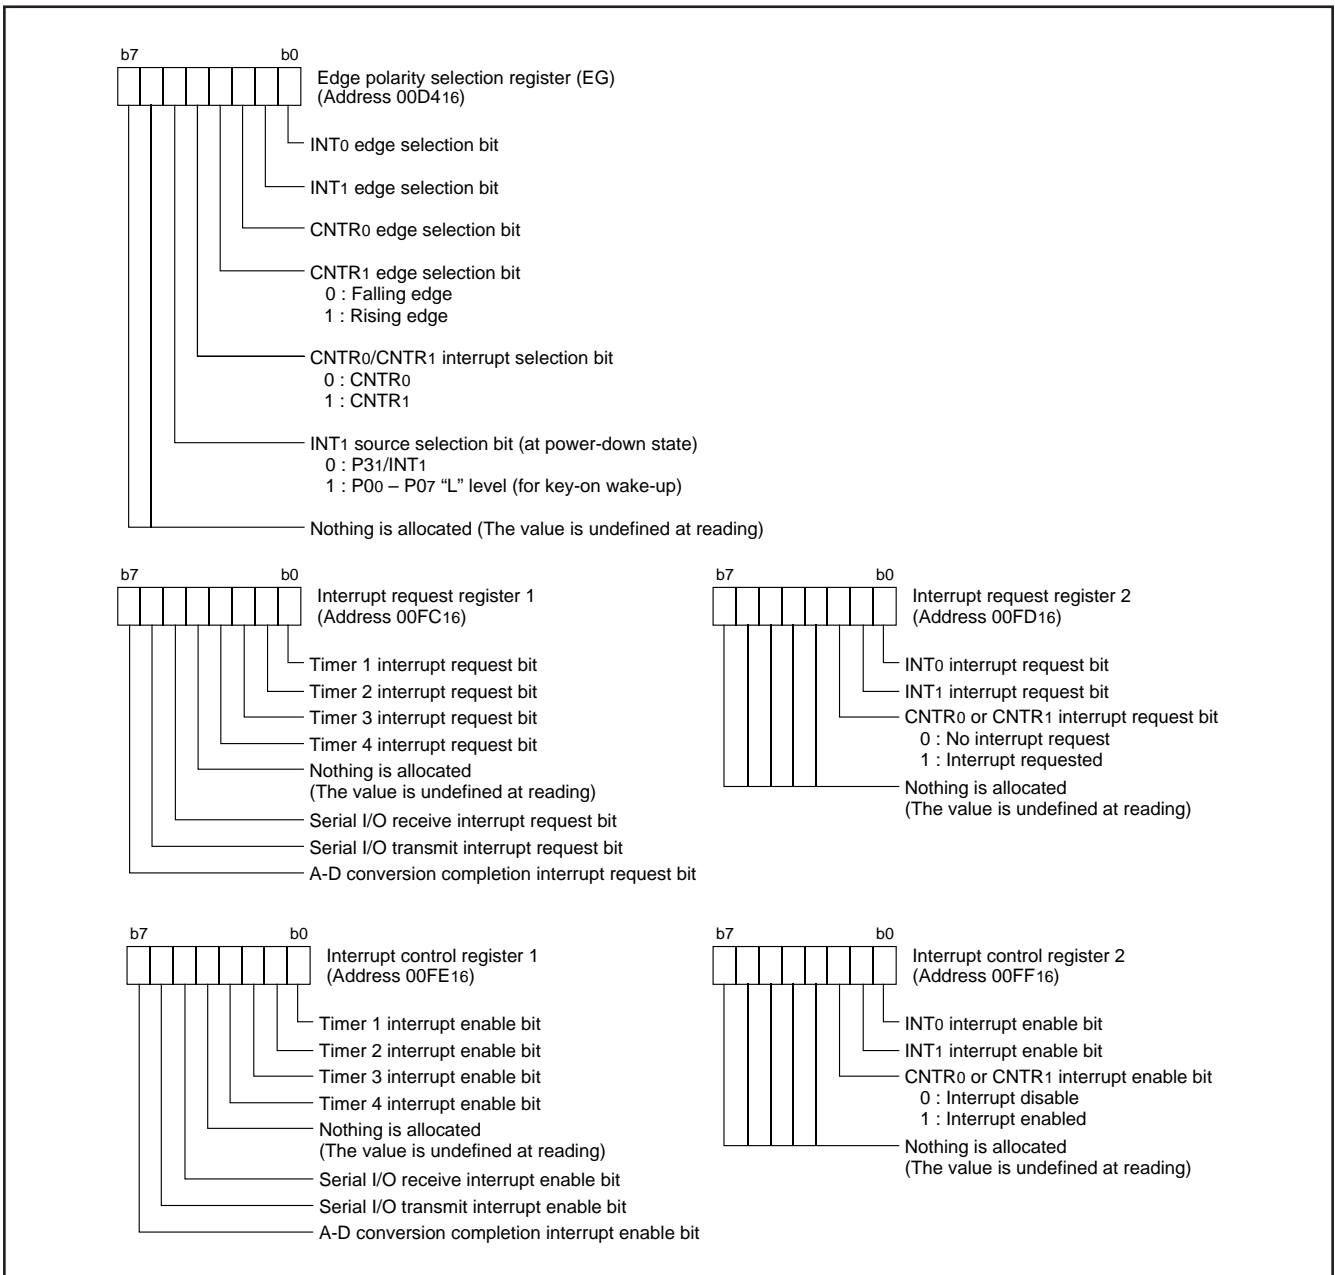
b7 b0

Edge polarity selection register (EG)
(Address 00D4$_{16}$)

INT$_0$ edge selection bit

INT$_1$ edge selection bit

CNTR$_0$ edge selection bit

CNTR$_1$ edge selection bit
0 : Falling edge
1 : Rising edge

CNTR$_0$/CNTR$_1$ interrupt selection bit
0 : CNTR$_0$
1 : CNTR$_1$

INT$_1$ source selection bit (at power-down state)
0 : P3$_1$/INT$_1$
1 : P0$_0$ – P0$_7$ “L” level (for key-on wake-up)

Nothing is allocated (The value is undefined at reading)

b7 b0

Interrupt request register 1
(Address 00FC$_{16}$)

Timer 1 interrupt request bit
Timer 2 interrupt request bit
Timer 3 interrupt request bit
Timer 4 interrupt request bit
Nothing is allocated
(The value is undefined at reading)
Serial I/O receive interrupt request bit
Serial I/O transmit interrupt request bit
A-D conversion completion interrupt request bit

b7 b0

Interrupt request register 2
(Address 00FD$_{16}$)

INT$_0$ interrupt request bit
INT$_1$ interrupt request bit
CNTR$_0$ or CNTR$_1$ interrupt request bit
0 : No interrupt request
1 : Interrupt requested
Nothing is allocated
(The value is undefined at reading)

b7 b0

Interrupt control register 1
(Address 00FE$_{16}$)

Timer 1 interrupt enable bit
Timer 2 interrupt enable bit
Timer 3 interrupt enable bit
Timer 4 interrupt enable bit
Nothing is allocated
(The value is undefined at reading)
Serial I/O receive interrupt enable bit
Serial I/O transmit interrupt enable bit
A-D conversion completion interrupt enable bit

b7 b0

Interrupt control register 2
(Address 00FF$_{16}$)

INT$_0$ interrupt enable bit
INT$_1$ interrupt enable bit
CNTR$_0$ or CNTR$_1$ interrupt enable bit
0 : Interrupt disable
1 : Interrupt enabled
Nothing is allocated
(The value is undefined at reading)